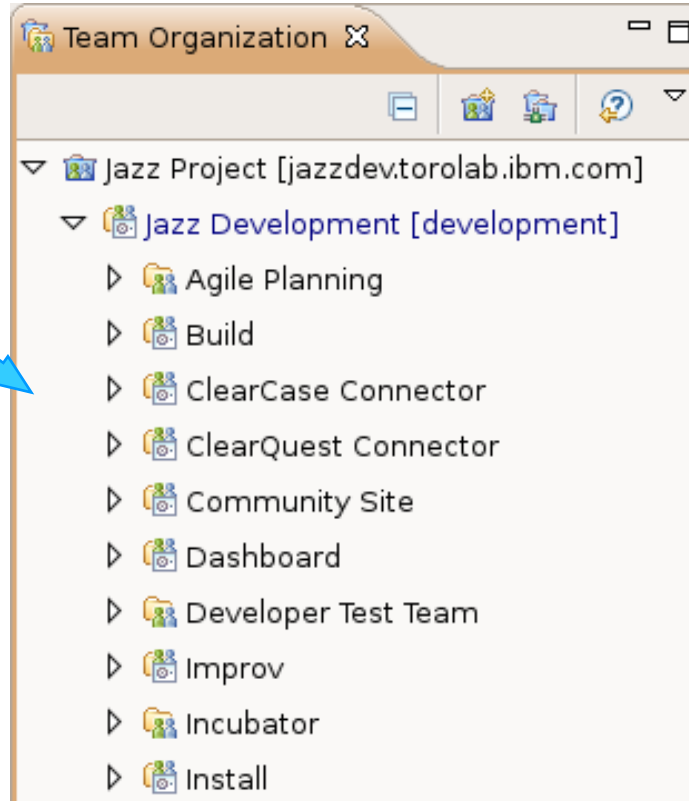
Team Organization

Jazz Project [jazzdev.torolab.ibm.com]
Jazz Development [development]
Agile Planning
Build
ClearCase Connector
ClearQuest Connector
Community Site
Dashboard
Developer Test Team
Improv
Incubator
Install